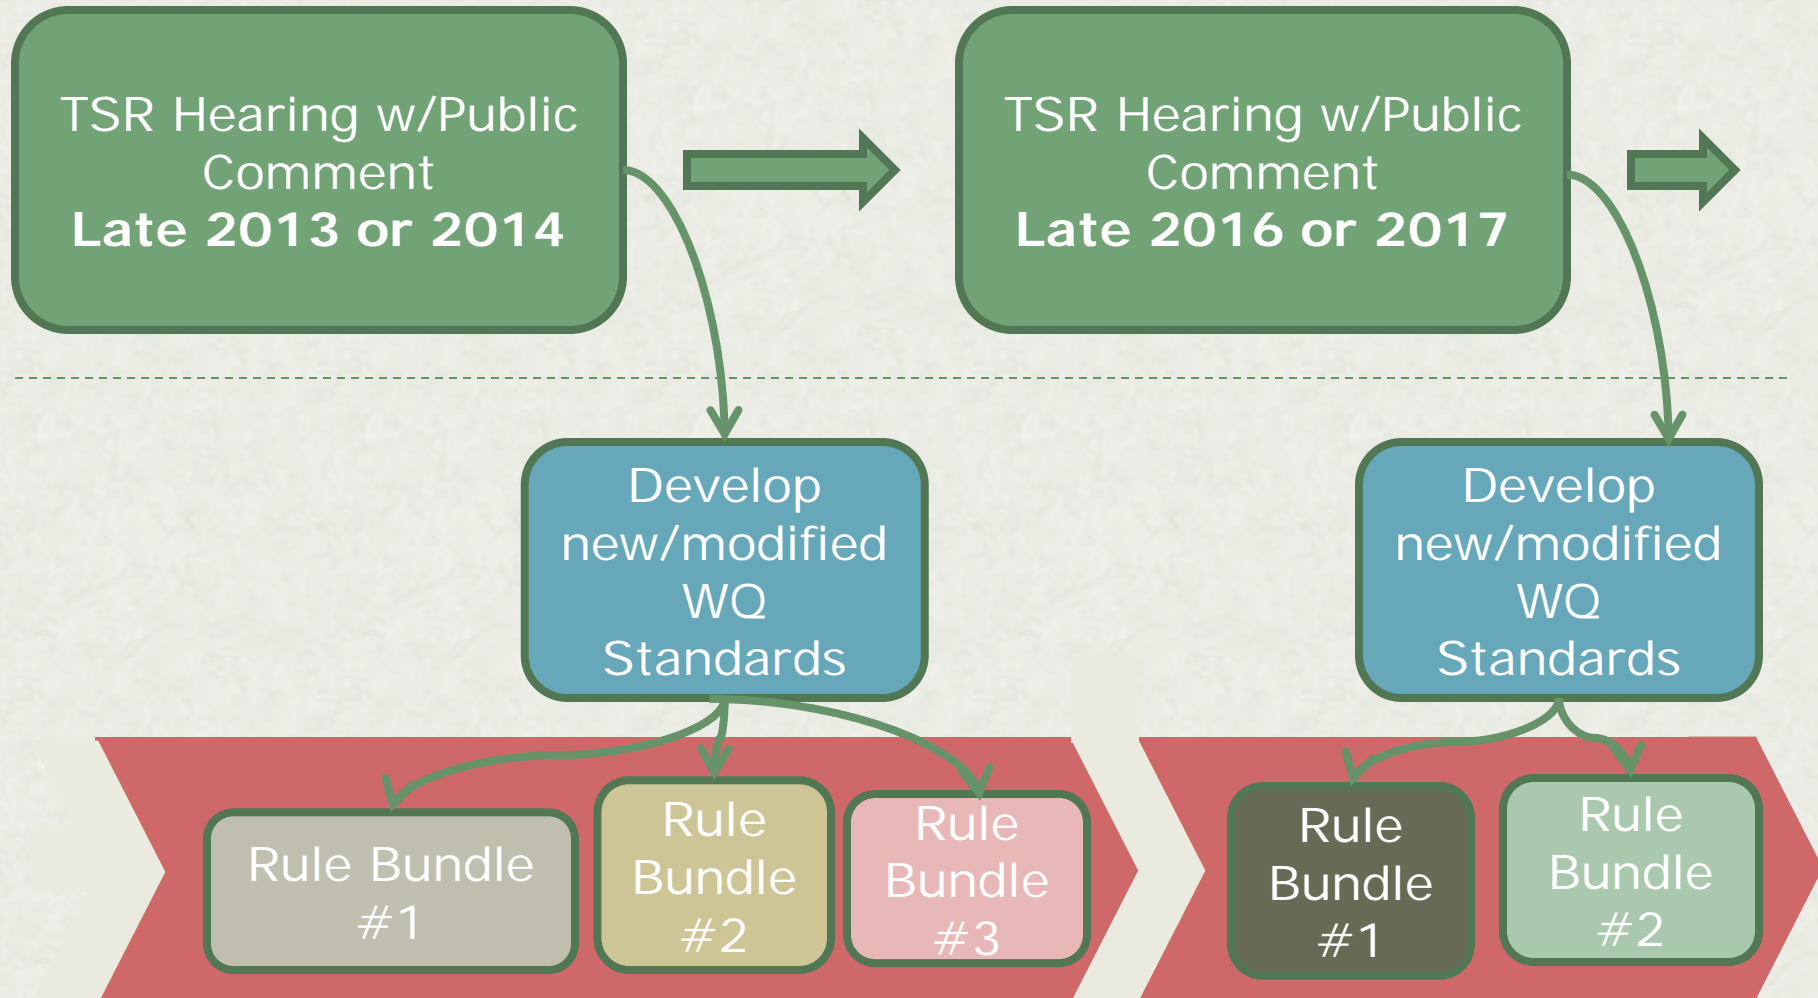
TSR Hearing w/Public Comment
Late 2013 or 2014

TSR Hearing w/Public Comment
Late 2016 or 2017

Develop new/modified WQ Standards

Develop new/modified WQ Standards

Rule Bundle #1

Rule Bundle #2

Rule Bundle #3

Rule Bundle #1

Rule Bundle #2